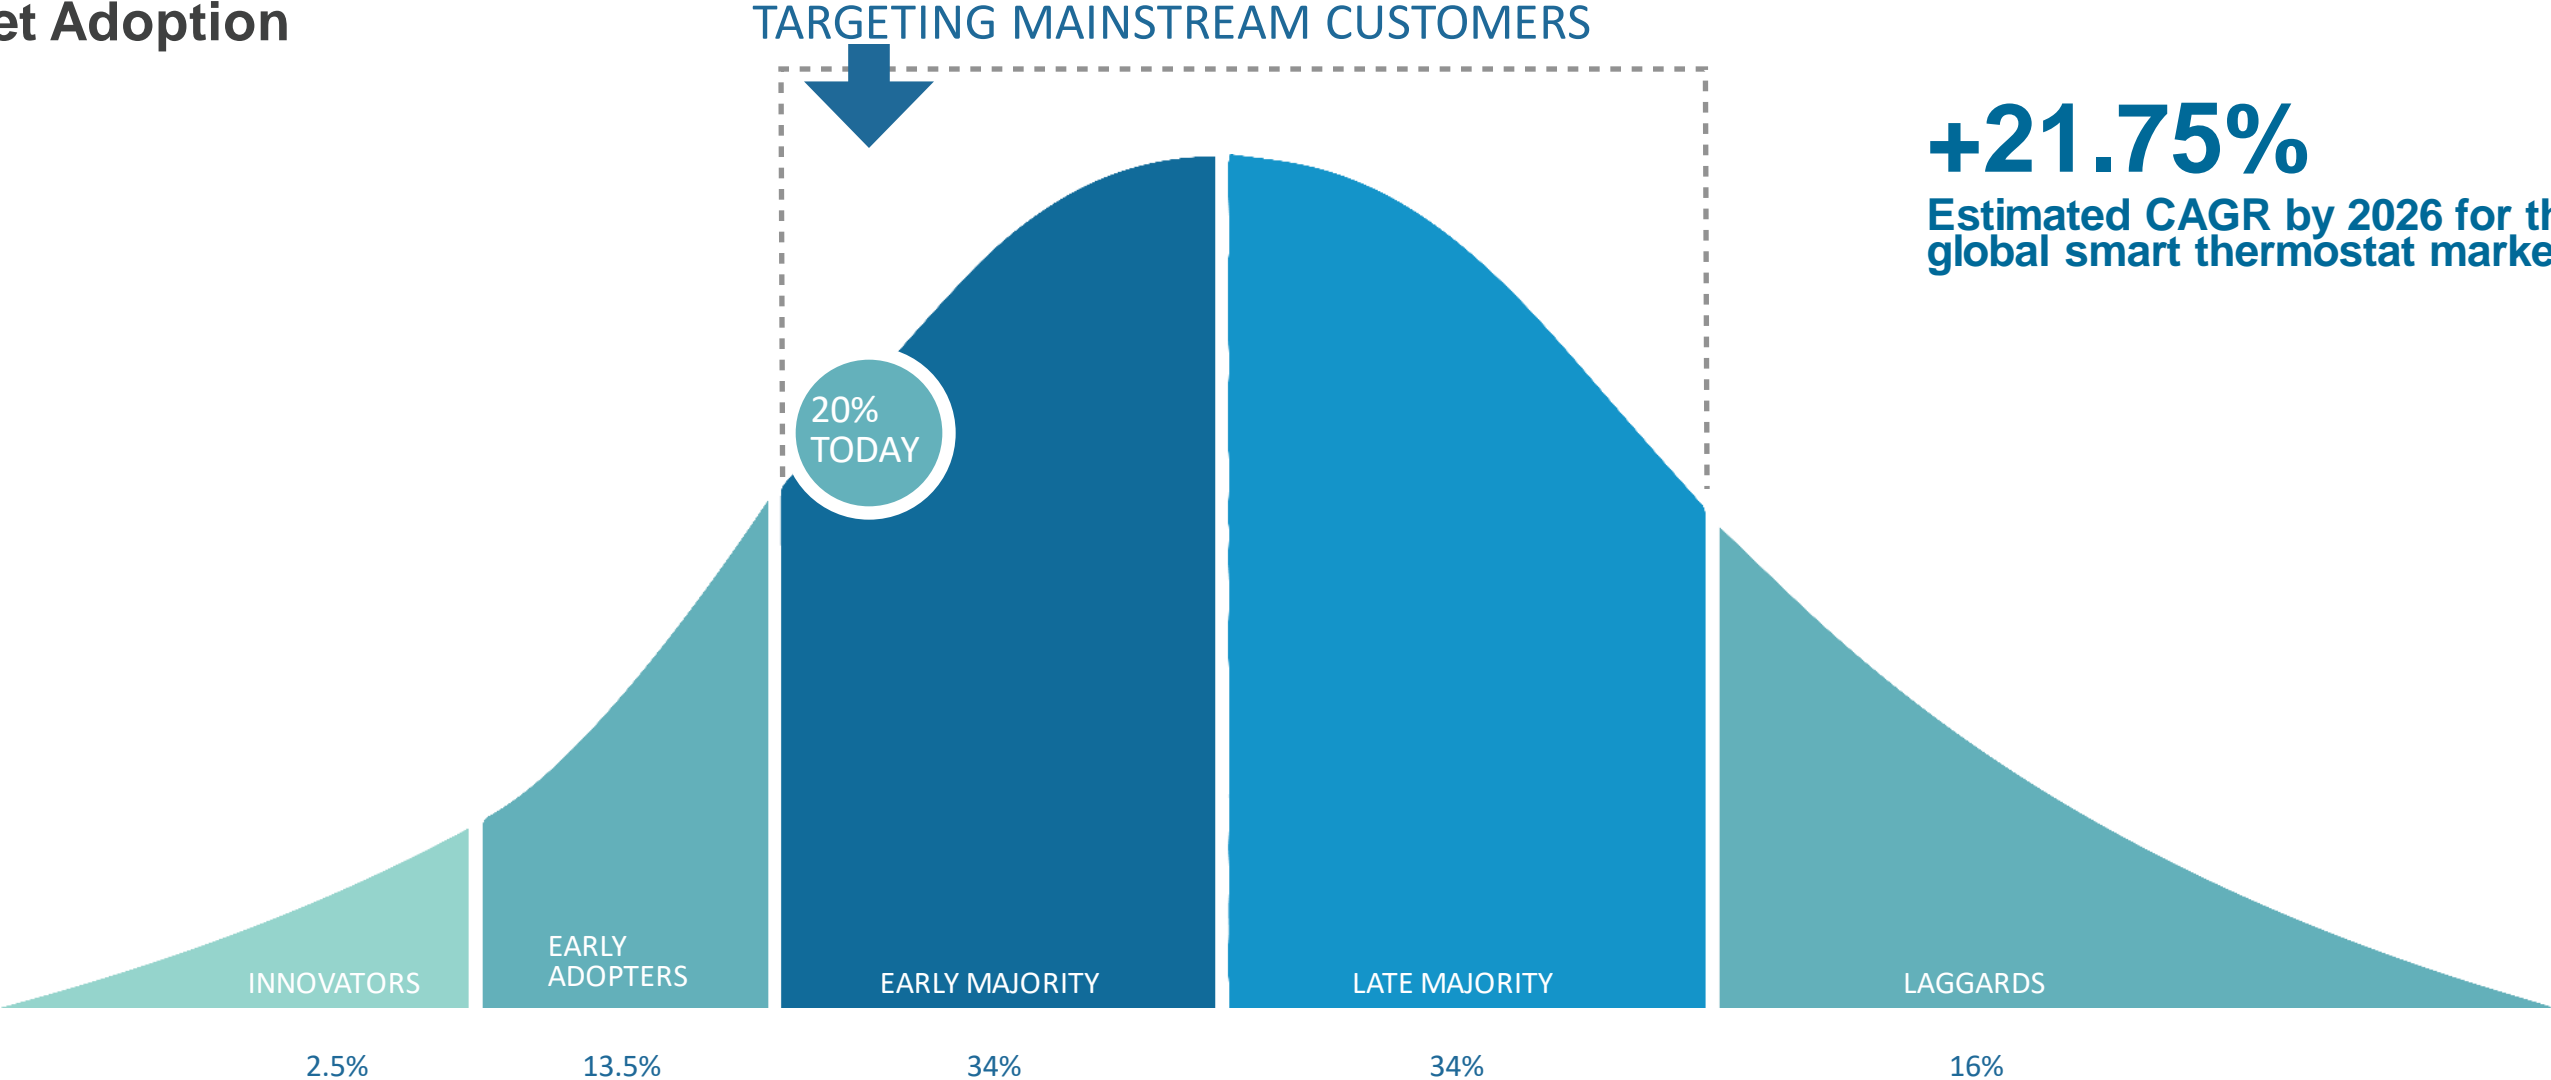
et Adoption

TARGETING MAINSTREAM CUSTOMERS

+21.75%
Estimated CAGR by 2026 for th global smart thermostat marke

20% TODAY

INNOVATORS

EARLY ADOPTERS

EARLY MAJORITY

LATE MAJORITY

LAGGARDS

2.5%

13.5%

34%

34%

16%